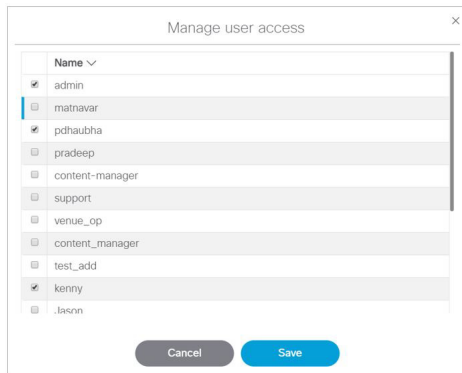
Manage user access

×

| | Name ∨ |
|---|---|
| ☑ | admin |
| ☐ | matnavar |
| ☑ | pdhaubha |
| ☐ | pradeep |
| ☐ | content-manager |
| ☐ | support |
| ☐ | venue_op |
| ☐ | content_manager |
| ☐ | test_add |
| ☑ | kenny |
| ☐ | Jason |

Cancel

Save